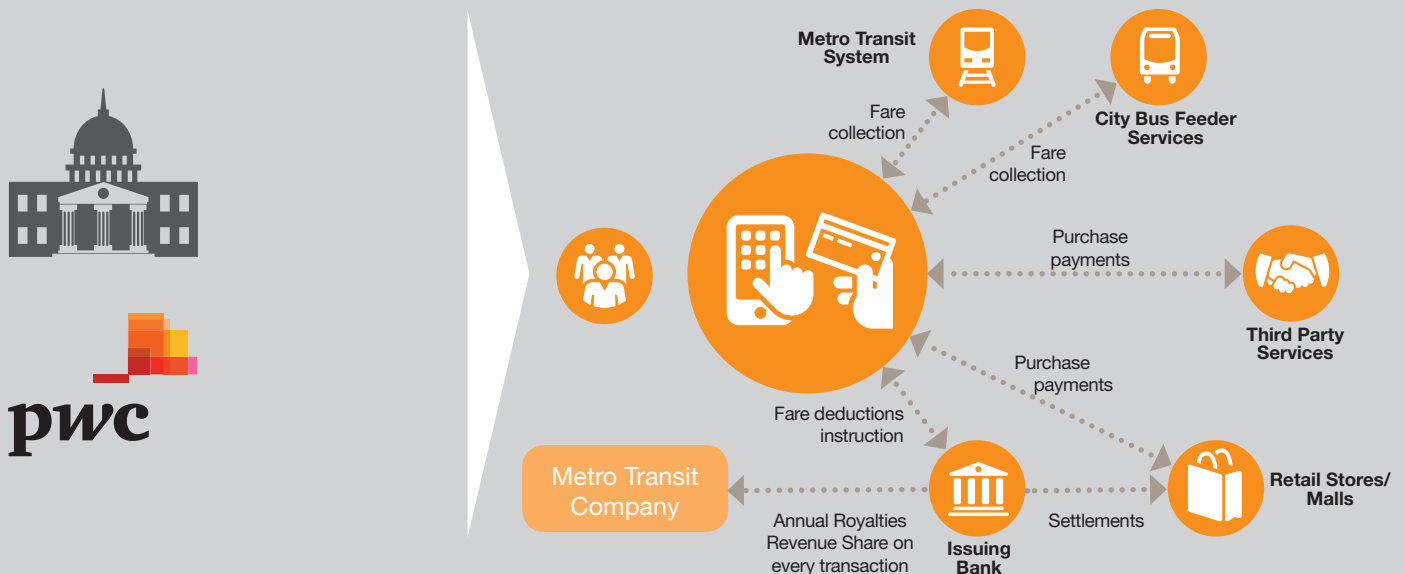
pwc

Metro Transit System

City Bus Feeder Services

Fare collection

Fare collection

Purchase payments

Third Party Services

Purchase payments

Fare deductions instruction

Metro Transit Company

Issuing Bank

Retail Stores/ Malls

Settlements

Annual Royalties Revenue Share on every transaction